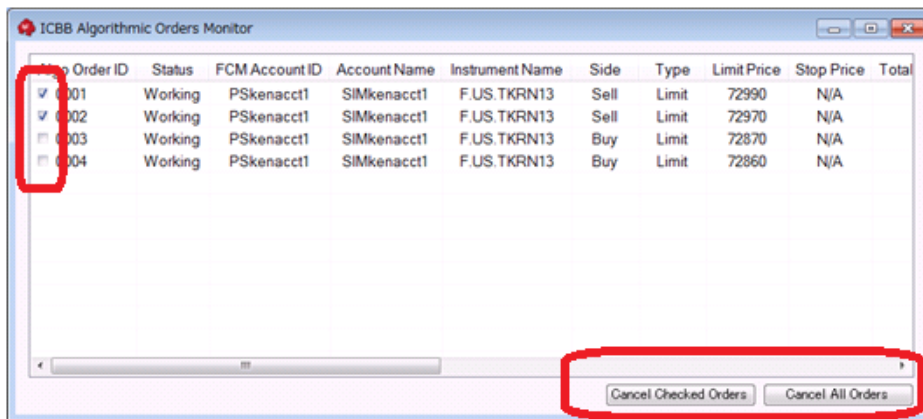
ICBB Algorithmic Orders Monitor

| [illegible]p Order ID | Status | FCM Account ID | Account Name | Instrument Name | Side | Type | Limit Price | Stop Price | Total |
|---|---|---|---|---|---|---|---|---|---|
| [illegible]001 | Working | PSkenacct1 | SIMkenacct1 | F.US.TKRN13 | Sell | Limit | 72990 | N/A | |
| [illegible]002 | Working | PSkenacct1 | SIMkenacct1 | F.US.TKRN13 | Sell | Limit | 72970 | N/A | |
| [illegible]003 | Working | PSkenacct1 | SIMkenacct1 | F.US.TKRN13 | Buy | Limit | 72870 | N/A | |
| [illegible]004 | Working | PSkenacct1 | SIMkenacct1 | F.US.TKRN13 | Buy | Limit | 72860 | N/A | |

Cancel Checked Orders
Cancel All Orders